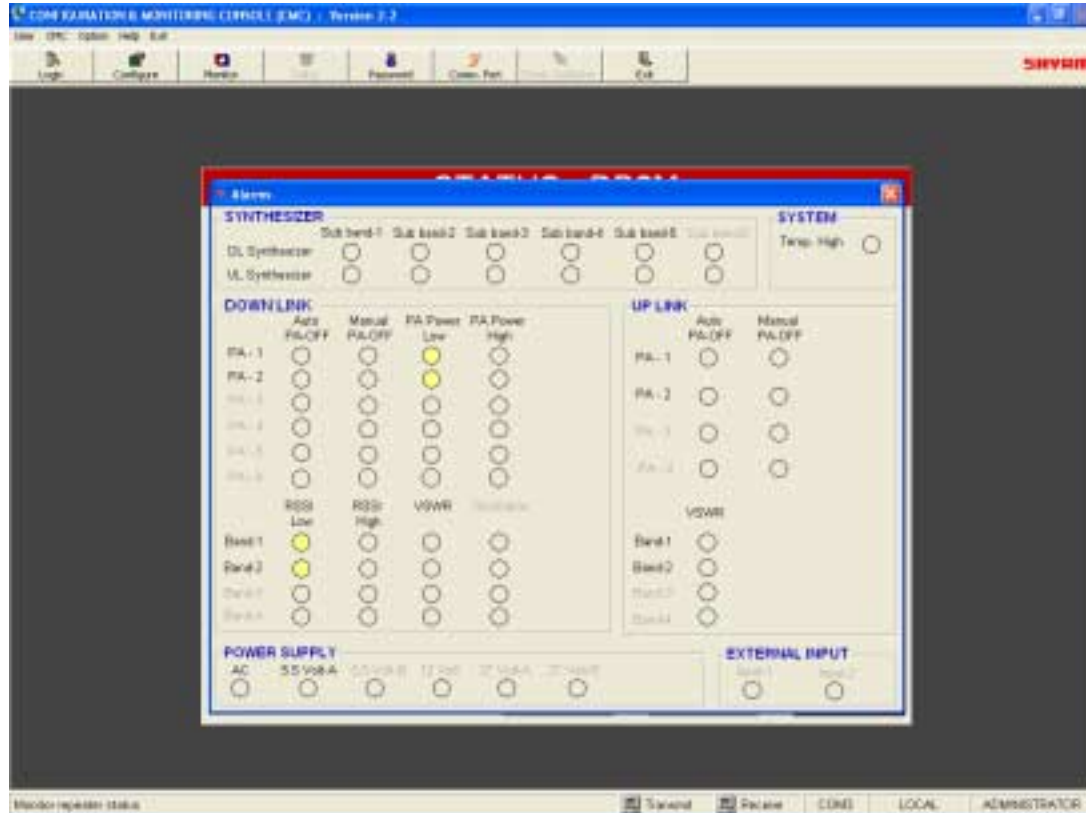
CONFIGURATION & MONITORING CONSOLE (CMC) : Version 2.2

View CMC Option Help Exit

Login Configure Monitor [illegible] Password Comm. Port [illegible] Exit

SHYAM

STATUS - DRCM

Alarms

SYNTHESIZER

Sub band-1 Sub band-2 Sub band-3 Sub band-4 Sub band-5 Sub band-6

DL Synthesizer

UL Synthesizer

SYSTEM

Temp. High

DOWN LINK

Auto PA-OFF Manual PA-OFF PA Power Low PA Power High

PA - 1

PA - 2

PA - 3

PA - 4

PA - 5

PA - 6

RSSI Low RSSI High VSWR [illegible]

Band 1

Band 2

Band 3

Band 4

UP LINK

Auto PA-OFF Manual PA-OFF

PA - 1

PA - 2

PA - 3

PA - 4

VSWR

Band 1

Band 2

Band 3

Band 4

POWER SUPPLY

AC 5.5 Volt-A 5.5 Volt-B 12 Volt 27 Volt-A 27 Volt-B

EXTERNAL INPUT

Input 1 Input 2

Monitor repeater status

Transmit Receive COM1 LOCAL ADMINISTRATOR